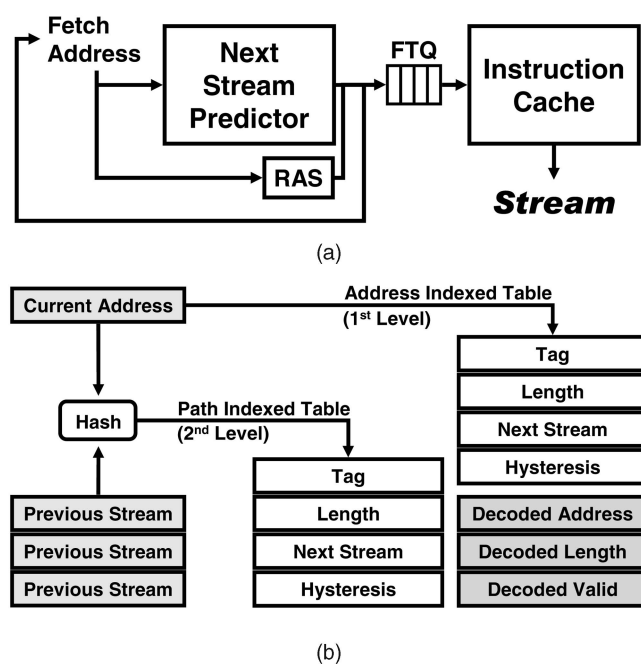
Fetch Address

Next Stream Predictor

FTQ

Instruction Cache

RAS

Stream

(a)

Current Address

Address Indexed Table ($1^{st}$ Level)

Tag

Length

Next Stream

Hysteresis

Hash

Path Indexed Table ($2^{nd}$ Level)

Tag

Length

Next Stream

Hysteresis

Previous Stream

Previous Stream

Previous Stream

Decoded Address

Decoded Length

Decoded Valid

(b)